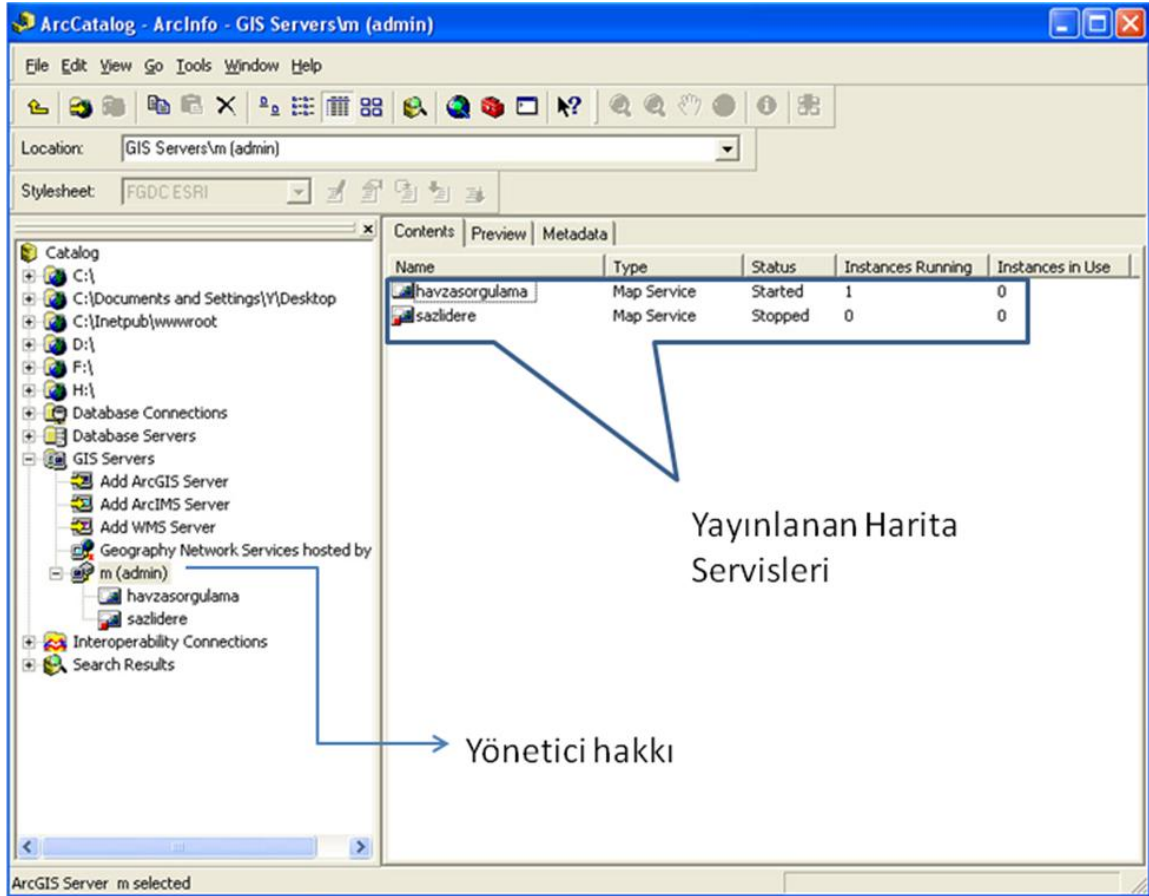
ArcCatalog - ArcInfo - GIS Servers\m (admin)

File Edit View Go Tools Window Help

Location: GIS Servers\m (admin)

Stylesheet: FGDC ESRI

Catalog
C:\
C:\Documents and Settings\Y\Desktop
C:\Inetpub\wwwroot
D:\
F:\
H:\
Database Connections
Database Servers
GIS Servers
Add ArcGIS Server
Add ArcIMS Server
Add WMS Server
Geography Network Services hosted by
m (admin)
havzasorgulama
sazlidere
Interoperability Connections
Search Results

Contents | Preview | Metadata

| Name | Type | Status | Instances Running | Instances in Use |
|---|---|---|---|---|
| havzasorgulama | Map Service | Started | 1 | 0 |
| sazlidere | Map Service | Stopped | 0 | 0 |

Yayınlanan Harita Servisleri

Yönetici hakkı

ArcGIS Server m selected